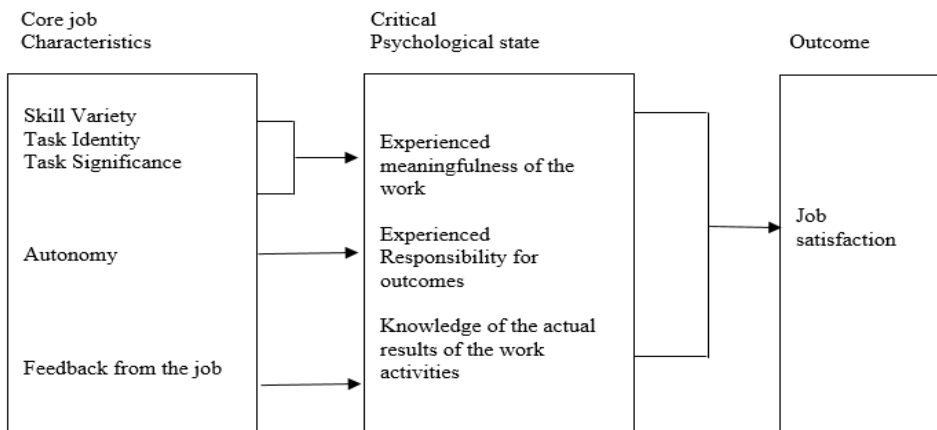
Core job Characteristics

Critical Psychological state

Outcome

Skill Variety
Task Identity
Task Significance

Autonomy

Feedback from the job

Experienced meaningfulness of the work

Experienced Responsibility for outcomes

Knowledge of the actual results of the work activities

Job satisfaction